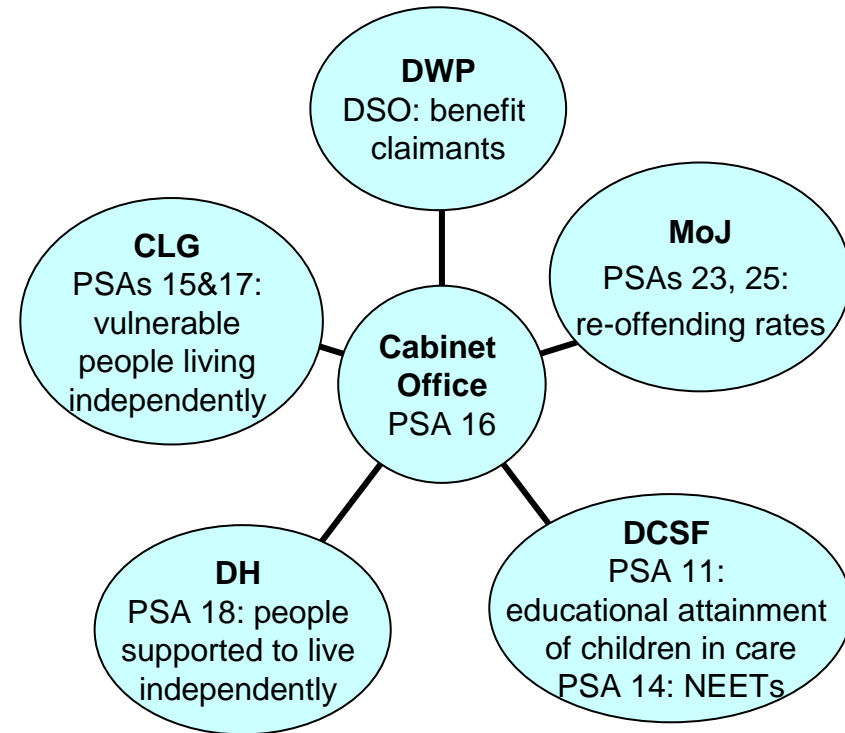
DWP
DSO: benefit claimants

CLG
PSAs 15&17: vulnerable people living independently

MoJ
PSAs 23, 25: re-offending rates

Cabinet Office
PSA 16

DH
PSA 18: people supported to live independently

DCSF
PSA 11: educational attainment of children in care
PSA 14: NEETs